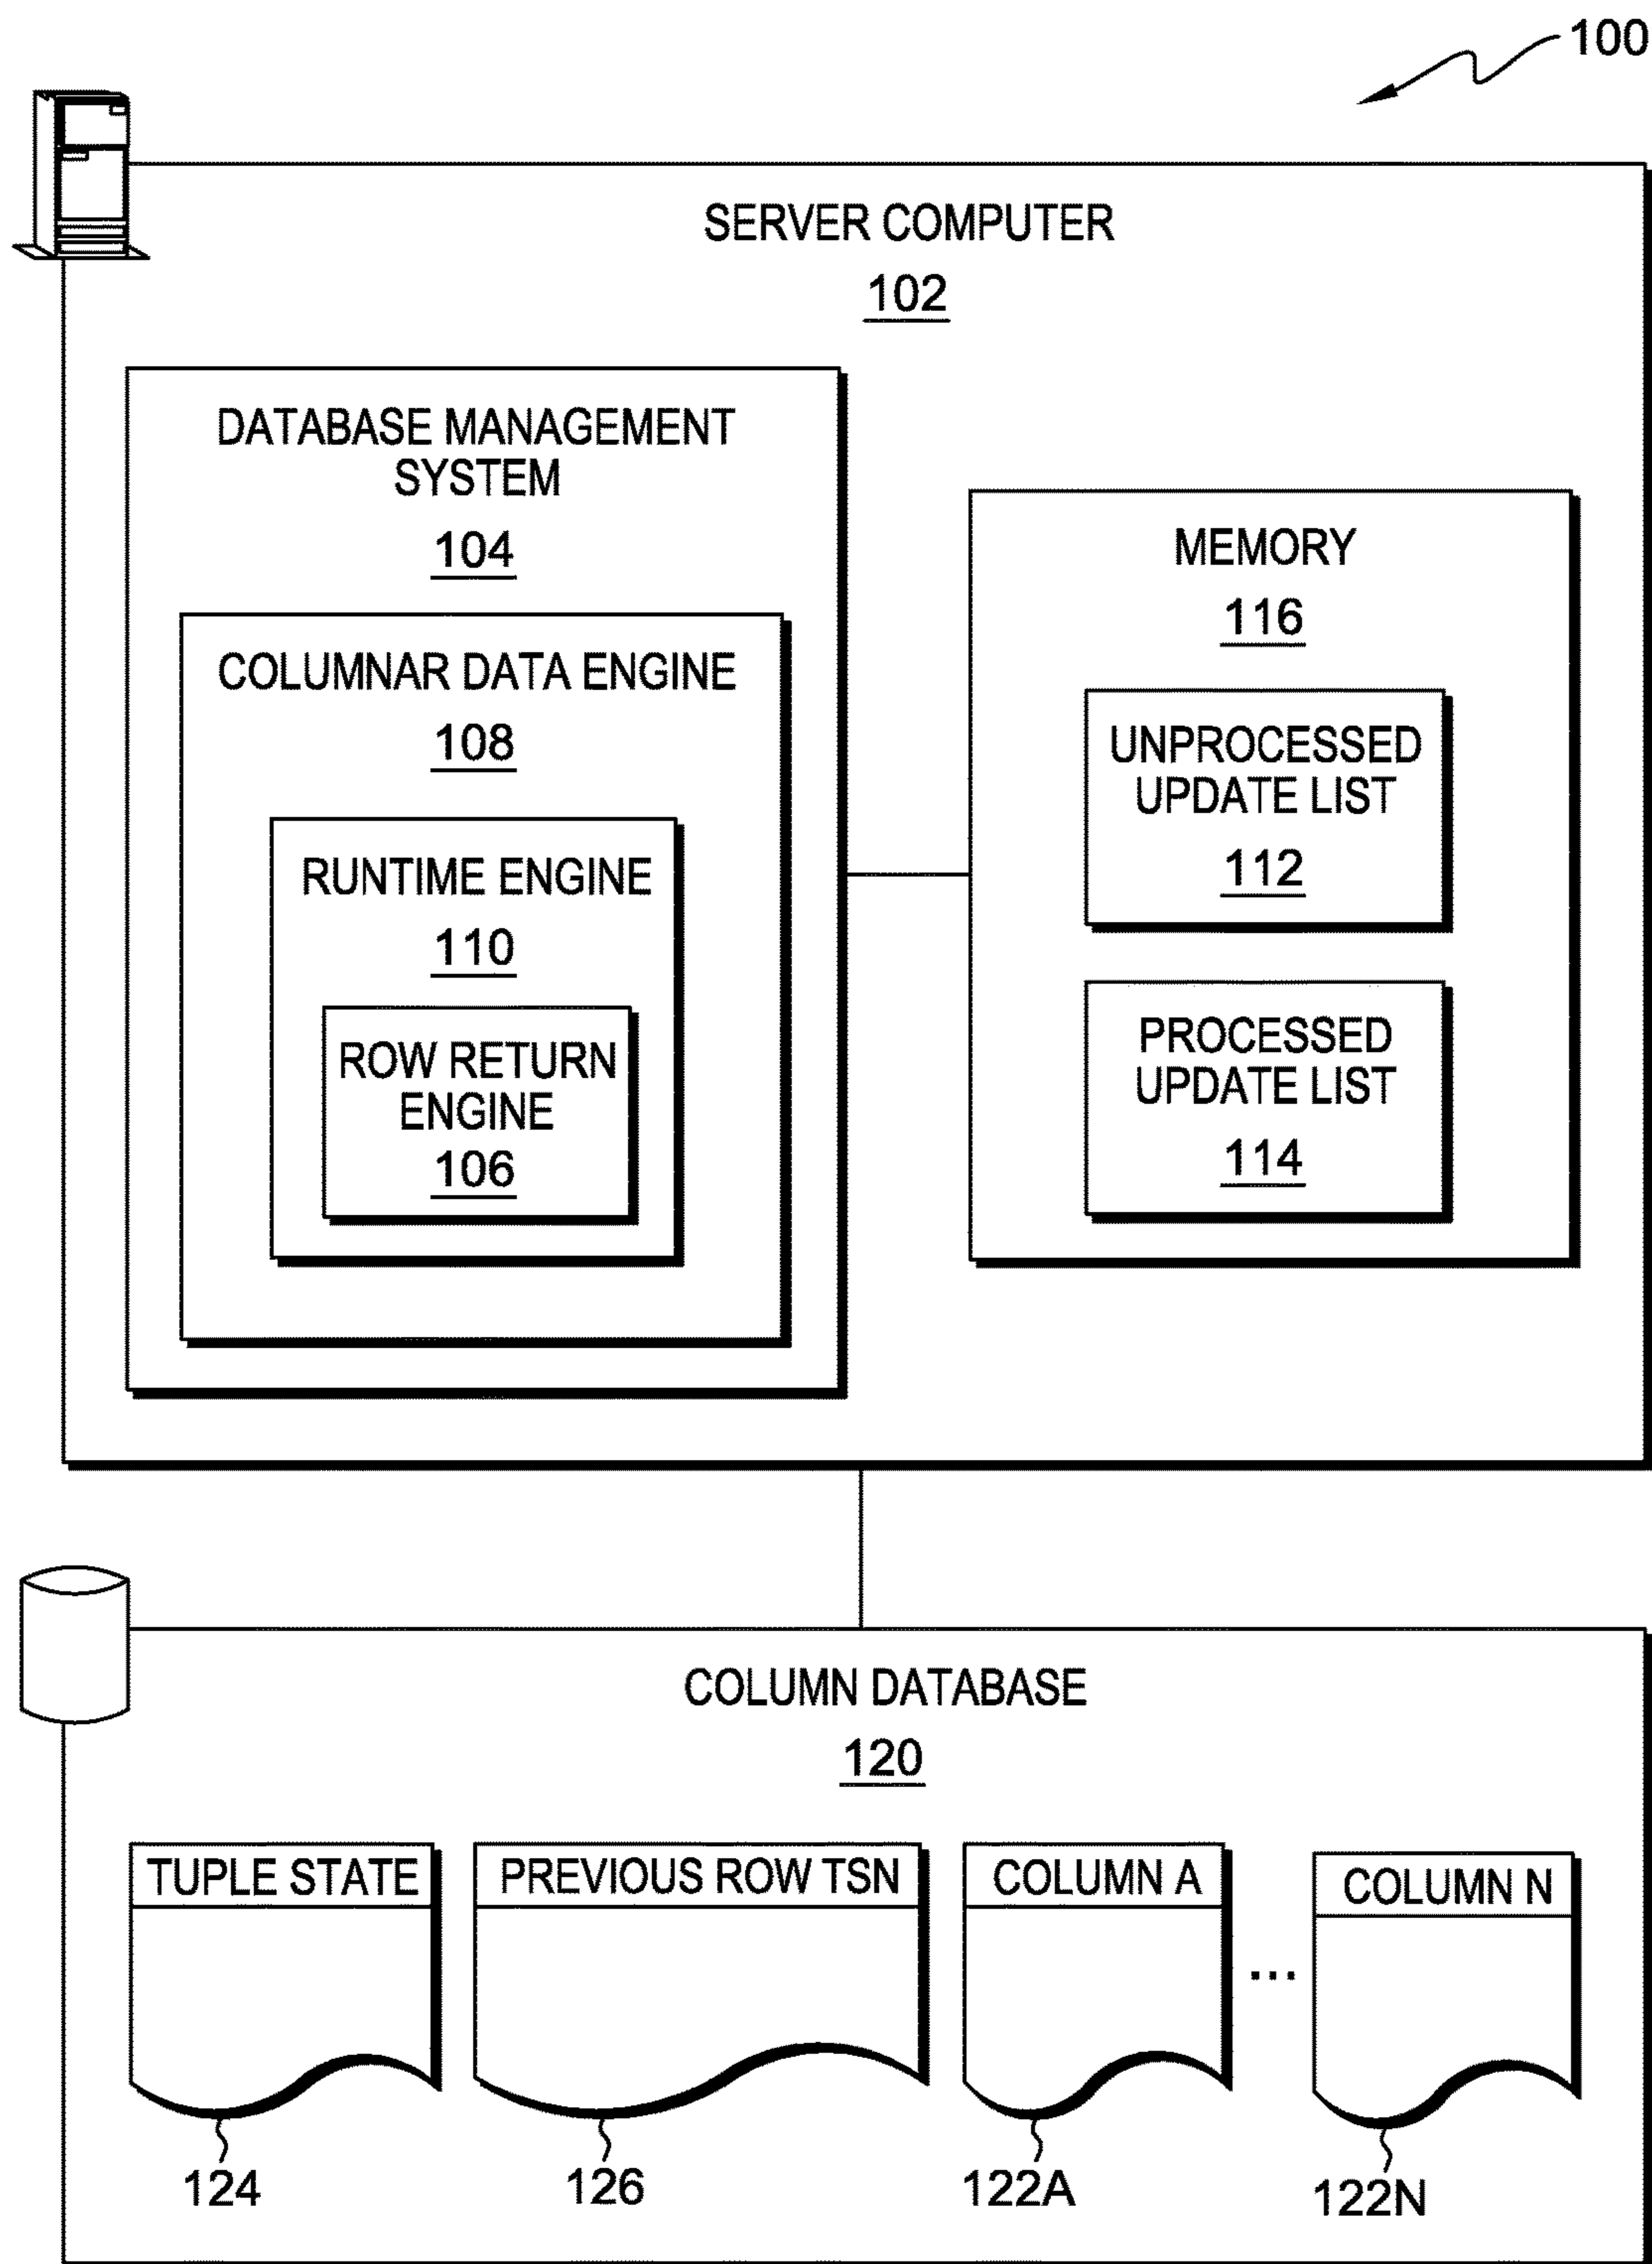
100

SERVER COMPUTER
102

DATABASE MANAGEMENT SYSTEM
104

COLUMNAR DATA ENGINE
108

RUNTIME ENGINE
110

ROW RETURN ENGINE
106

MEMORY
116

UNPROCESSED UPDATE LIST
112

PROCESSED UPDATE LIST
114

COLUMN DATABASE
120

TUPLE STATE

PREVIOUS ROW TSN

COLUMN A

...

COLUMN N

124

126

122A

122N